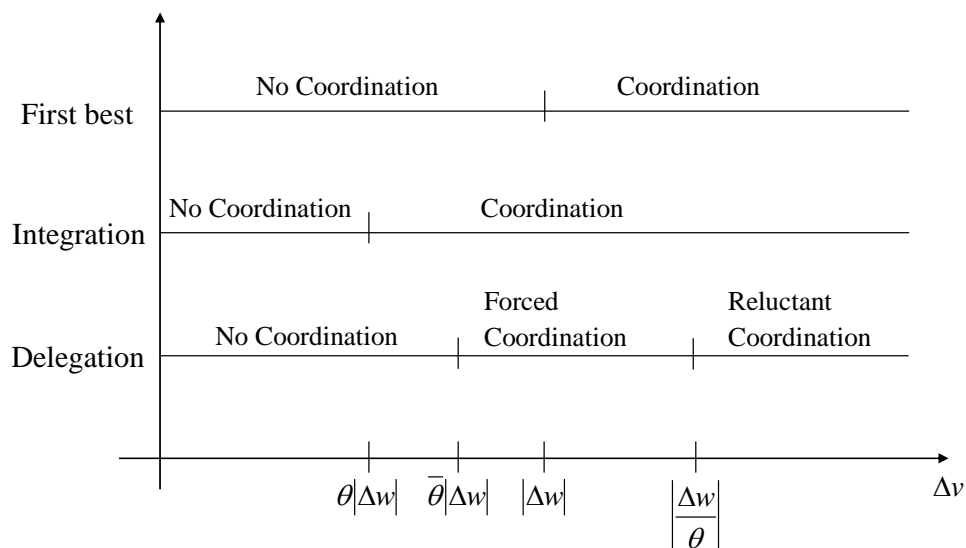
No Coordination

Coordination

First best

No Coordination

Coordination

Integration

Forced Coordination

Reluctant Coordination

No Coordination

Delegation

$\theta|\Delta w|$

$\bar{\theta}|\Delta w|$

$|\Delta w|$

$\left|\frac{\Delta w}{\theta}\right|$

$\Delta v$